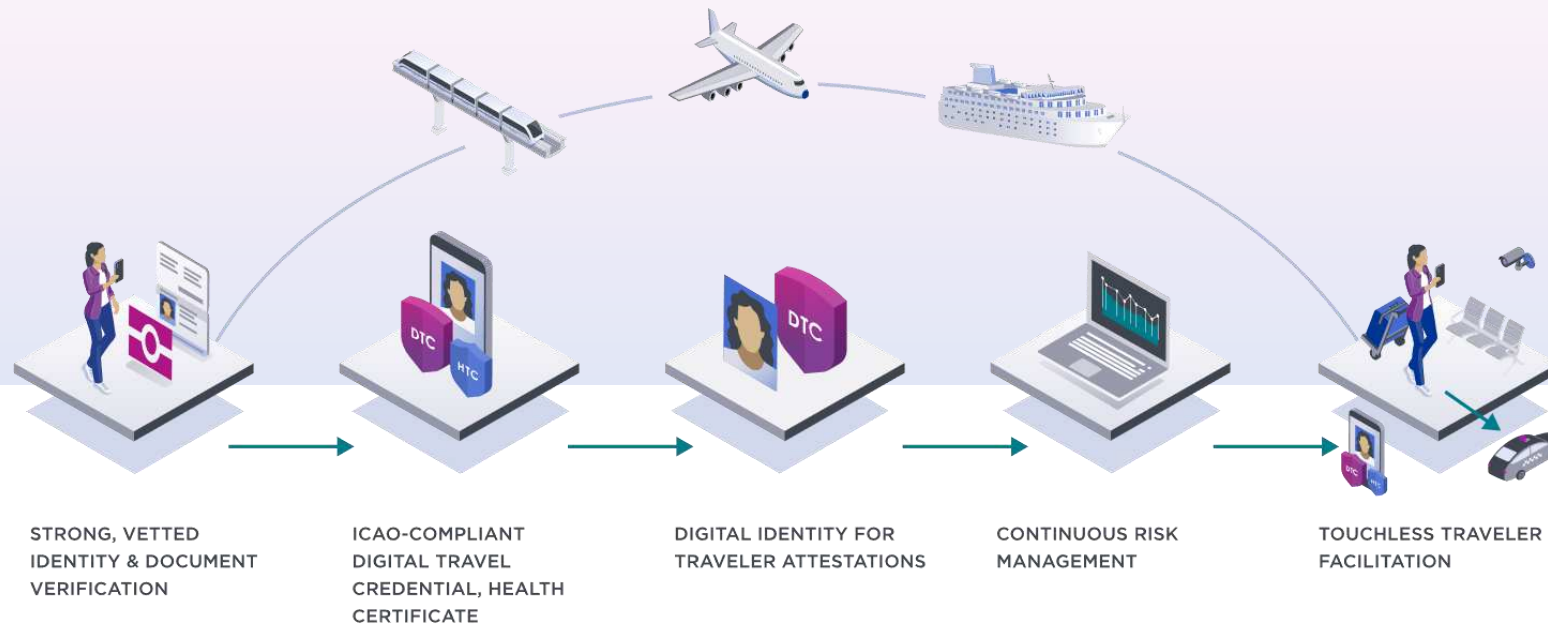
DTC

HTC

DTC

DTC

HTC

STRONG, VETTED IDENTITY & DOCUMENT VERIFICATION

ICAO-COMPLIANT DIGITAL TRAVEL CREDENTIAL, HEALTH CERTIFICATE

DIGITAL IDENTITY FOR TRAVELER ATTESTATIONS

CONTINUOUS RISK MANAGEMENT

TOUCHLESS TRAVELER FACILITATION